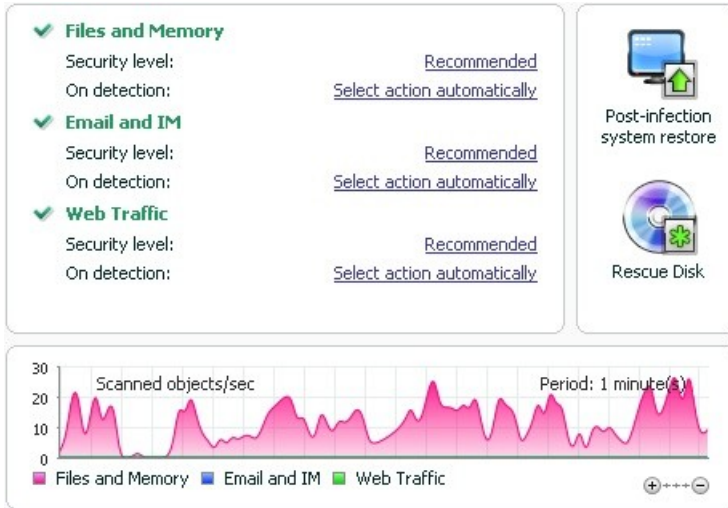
Files and Memory
Security level: Recommended
On detection: Select action automatically
Email and IM
Security level: Recommended
On detection: Select action automatically
Web Traffic
Security level: Recommended
On detection: Select action automatically

Post-infection system restore

Rescue Disk

30
20
10
0
Scanned objects/sec
Period: 1 minute(s)

Files and Memory Email and IM Web Traffic